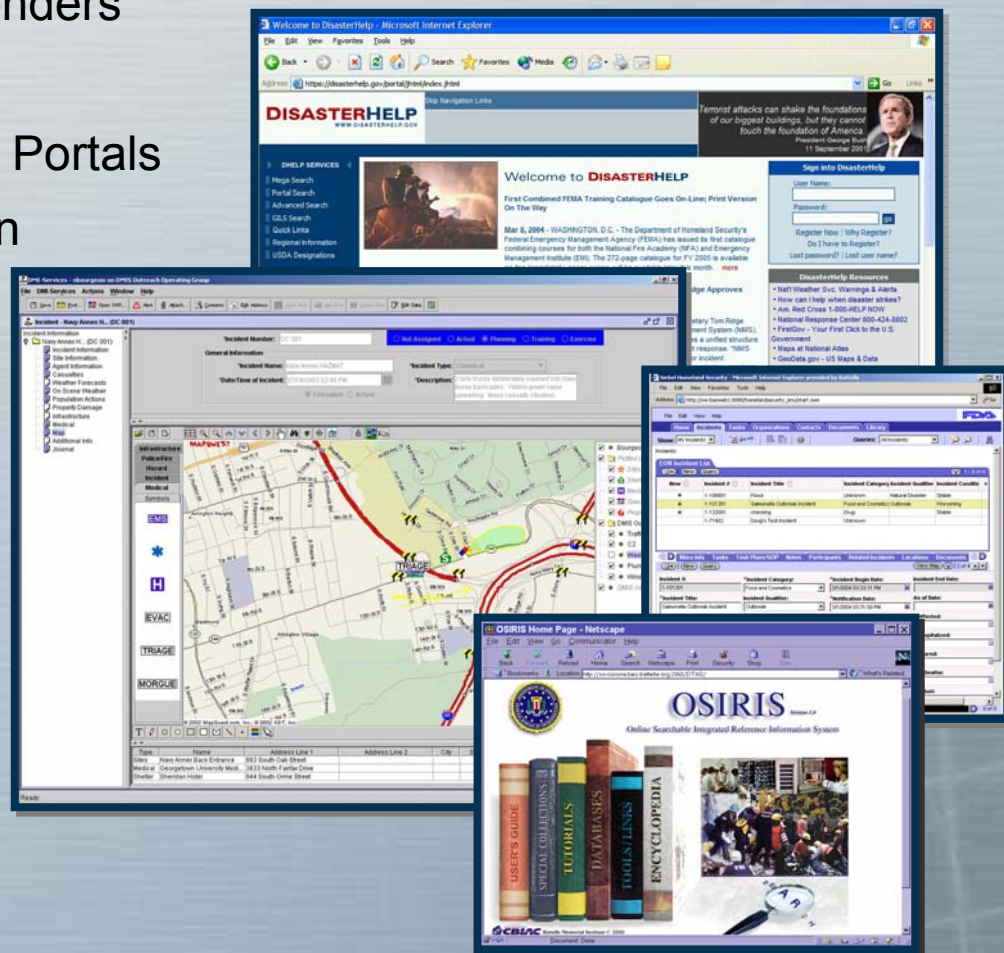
nders

Portals

n

Welcome to DisasterHelp - Microsoft Internet Explorer

File Edit View Favorites Tools Help

Back Search Favorites Media

Address https://disasterhelp.gov/portal/jhtml/index.jhtml

Go Links

DISASTERHELP
WWW.DISASTERHELP.GOV

Skip Navigation Links

Terrorist attacks can shake the foundations of our biggest buildings, but they cannot touch the foundation of America.
President George Bush
11 September 2001

DHELP SERVICES

Mega Search
Portal Search
Advanced Search
GILS Search
Quick Links
Regional Information
USDA Designations

Welcome to DISASTERHELP

First Combined FEMA Training Catalogue Goes On-Line; Print Version On The Way

Mar 8, 2004 - WASHINGTON, D.C. - The Department of Homeland Security's Federal Emergency Management Agency (FEMA) has issued its first catalogue combining courses for both the National Fire Academy (NFA) and Emergency Management Institute (EMI). The 272-page catalogue for FY 2005 is available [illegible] month. more

Sign into DisasterHelp

User Name:
Password:
go

Register Now | Why Register?
Do I have to Register?
Lost password? | Lost user name?

DisasterHelp Resources

• Nat'l Weather Svc. Warnings & Alerts
• How can I help when disaster strikes?
• Am. Red Cross 1-800-HELP NOW
• National Response Center 800-424-8802
• FirstGov - Your First Click to the U.S. Government
• Maps at National Atlas
• GeoData.gov - US Maps & Data

DMIS Services

File DMIS Services Actions Window Help

Incident - Navy Annex H... (DC 001)

Incident Information
Navy Annex H... (DC 001)
Incident Information
Site Information
Agent Information
Casualties
Weather Forecasts
On Scene Weather
Population Actions
Property Damage
Infrastructure
Medical
Map
Additional Info
Journal

Incident Number: DC 001
Not Assigned Actual Planning Training Exercise
General Information
Incident Name: Navy Annex HAZMAT
Incident Type: Chemical
Date/Time of Incident:
Description:

Infrastructure
Police/Fire
Hazard
Incident
Medical
Symbols

EMS
H
EVAC
TRIAGE
MORGUE

MAPQUEST

TRIAGE

Arlington Village

| Type | Name | Address Line 1 | Address Line 2 | City |
|---|---|---|---|---|
| Sites | Navy Annex Back Entrance | 663 South Oak Street | | |
| Medical | Georgetown University Medi... | 3833 North Fairfax Drive | | |
| Shelter | Sheridan Hotel | 844 South Orme Street | | |

Ready

Siebel Homeland Security - Microsoft Internet Explorer provided by Battelle

FDA

Home Incidents Tasks Organizations Contacts Documents Library

Show: All Incidents Queries: All Incidents

EOC Incident List

| New | Incident # | Incident Title | Incident Category | Incident Qualifier | Incident Conditio |
|---|---|---|---|---|---|
| | 1-108801 | Flood | Unknown | Natural Disaster | Stable |
| | 1-10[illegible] | Salmonella Outbreak Incident | Food and Cosmetics | Outbreak | Worsening |
| | 1-13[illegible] | checking | Drug | | Stable |
| | 1-71402 | Doug's Test Incident | Unknown | | |

More Info Tasks Task Plans/SOP Notes Participants Related Incidents Locations Documents

Incident #: 
Incident Category: Food and Cosmetics
Incident Begin Date:
Incident End Date:
Incident Title: Salmonella Outbreak Incident
Incident Qualifier: Outbreak
Notification Date:
As of Date:

OSIRIS Home Page - Netscape

File Edit View Go Communicator Help

Back Forward Reload Home Search Netscape Print Security Shop Stop

Bookmarks Location: http://cs-corona.bao.battelle.org:2060/DTAG/

What's Related

OSIRIS

Online Searchable Integrated Reference Information System

USER'S GUIDE
SPECIAL COLLECTIONS
TUTORIALS
DATABASES
TOOLS/LINKS
ENCYCLOPEDIA

CBIAC

Document: Done